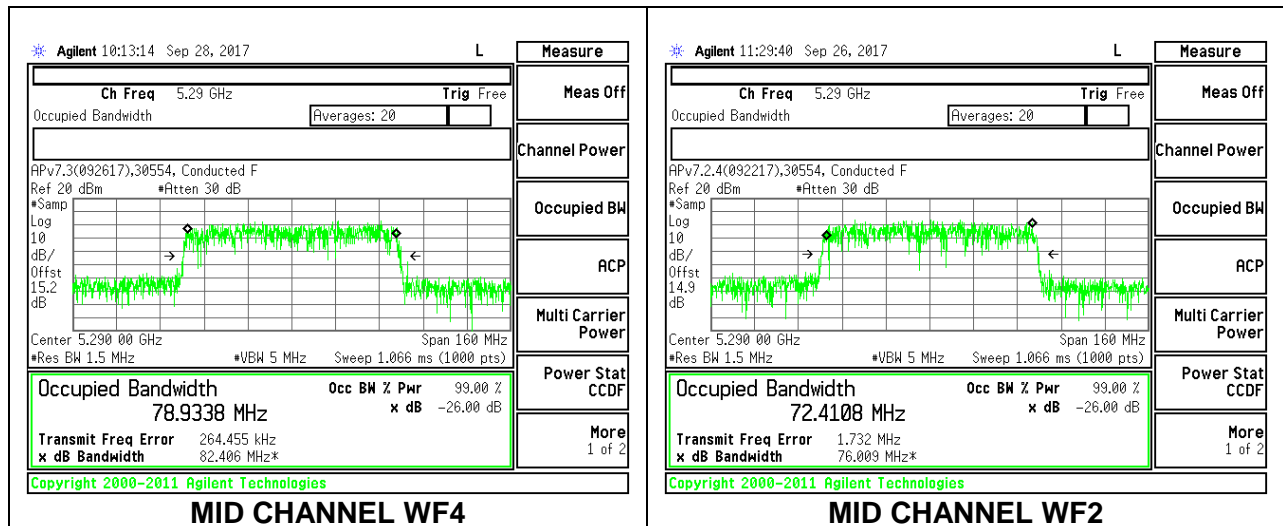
Agilent 10:13:14 Sep 28, 2017 L

Measure

Ch Freq 5.29 GHz Trig Free

Occupied Bandwidth Averages: 20

Meas Off

Channel Power

APv7.3(092617),30554, Conducted F

Ref 20 dBm #Atten 30 dB

#Samp Log 10 dB/ Offst 15.2 dB

Occupied BW

ACP

Center 5.290 00 GHz Span 160 MHz

#Res BW 1.5 MHz #VBW 5 MHz Sweep 1.066 ms (1000 pts)

Multi Carrier Power

Occupied Bandwidth

78.9338 MHz

Occ BW % Pwr 99.00 %

x dB -26.00 dB

Power Stat CCDF

Transmit Freq Error 264.455 kHz

x dB Bandwidth 82.406 MHz*

More 1 of 2

Copyright 2000-2011 Agilent Technologies

MID CHANNEL WF4

Agilent 11:29:40 Sep 26, 2017 L

Measure

Ch Freq 5.29 GHz Trig Free

Occupied Bandwidth Averages: 20

Meas Off

Channel Power

APv7.2.4(092217),30554, Conducted F

Ref 20 dBm #Atten 30 dB

#Samp Log 10 dB/ Offst 14.9 dB

Occupied BW

ACP

Center 5.290 00 GHz Span 160 MHz

#Res BW 1.5 MHz #VBW 5 MHz Sweep 1.066 ms (1000 pts)

Multi Carrier Power

Occupied Bandwidth

72.4108 MHz

Occ BW % Pwr 99.00 %

x dB -26.00 dB

Power Stat CCDF

Transmit Freq Error 1.732 MHz

x dB Bandwidth 76.009 MHz*

More 1 of 2

Copyright 2000-2011 Agilent Technologies

MID CHANNEL WF2